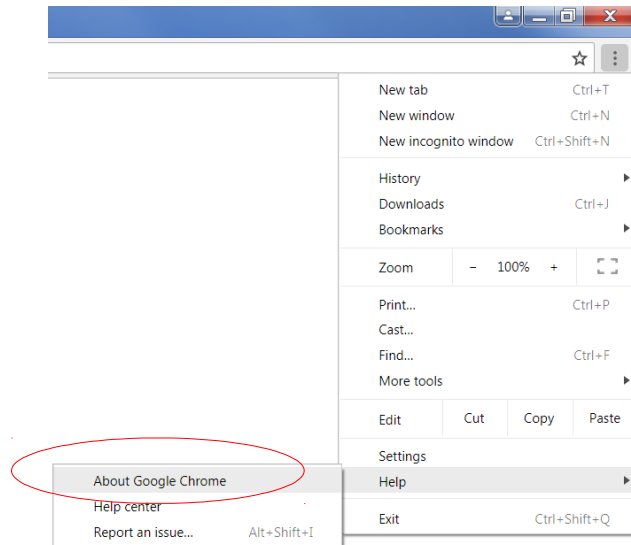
New tab Ctrl+T
New window Ctrl+N
New incognito window Ctrl+Shift+N

History
Downloads Ctrl+J
Bookmarks

Zoom – 100% +

Print... Ctrl+P
Cast...
Find... Ctrl+F
More tools

Edit Cut Copy Paste

Settings
Help

Exit Ctrl+Shift+Q

About Google Chrome
Help center
Report an issue... Alt+Shift+I